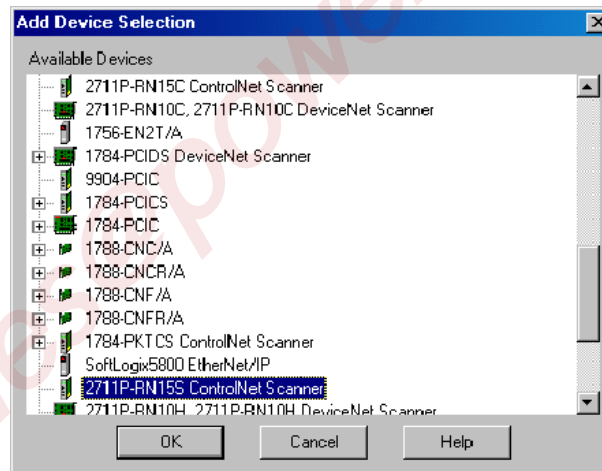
Add Device Selection

Available Devices

2711P-RN15C ControlNet Scanner
2711P-RN10C, 2711P-RN10C DeviceNet Scanner
1756-EN2T/A
1784-PCIDS DeviceNet Scanner
9904-PCIC
1784-PCICS
1784-PCIC
1788-CNC/A
1788-CNCR/A
1788-CNF/A
1788-CNFR/A
1784-PKTCS ControlNet Scanner
SoftLogix5800 EtherNet/IP
2711P-RN15S ControlNet Scanner
2711P-RN10H, 2711P-RN10H DeviceNet Scanner

OK
Cancel
Help